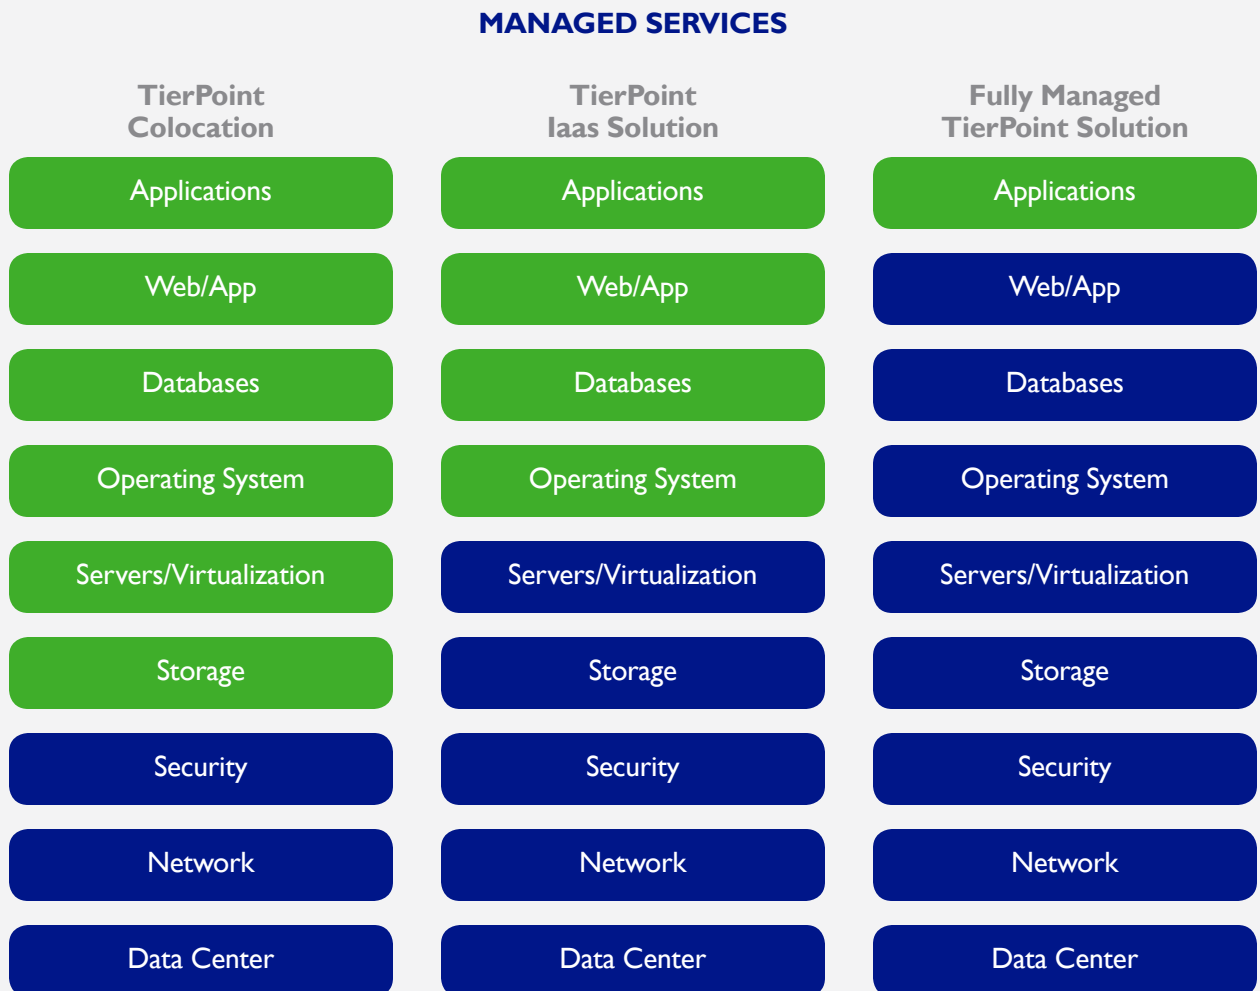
MANAGED SERVICES

| TierPoint Colocation | TierPoint Iaas Solution | Fully Managed TierPoint Solution |
|---|---|---|
| Applications | Applications | Applications |
| Web/App | Web/App | Web/App |
| Databases | Databases | Databases |
| Operating System | Operating System | Operating System |
| Servers/Virtualization | Servers/Virtualization | Servers/Virtualization |
| Storage | Storage | Storage |
| Security | Security | Security |
| Network | Network | Network |
| Data Center | Data Center | Data Center |